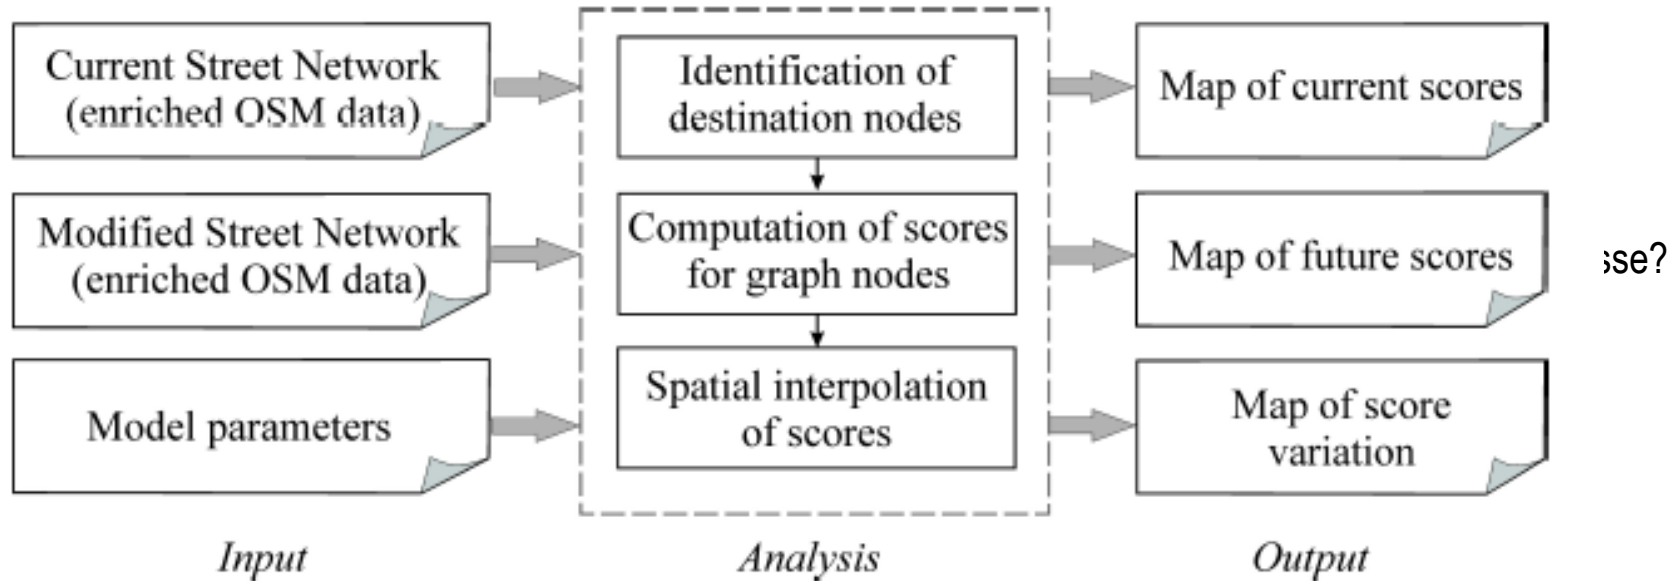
Current Street Network
(enriched OSM data)

Modified Street Network
(enriched OSM data)

Model parameters

Input

Identification of destination nodes

Computation of scores for graph nodes

Spatial interpolation of scores

Analysis

Map of current scores

Map of future scores

Map of score variation

Output

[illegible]se?